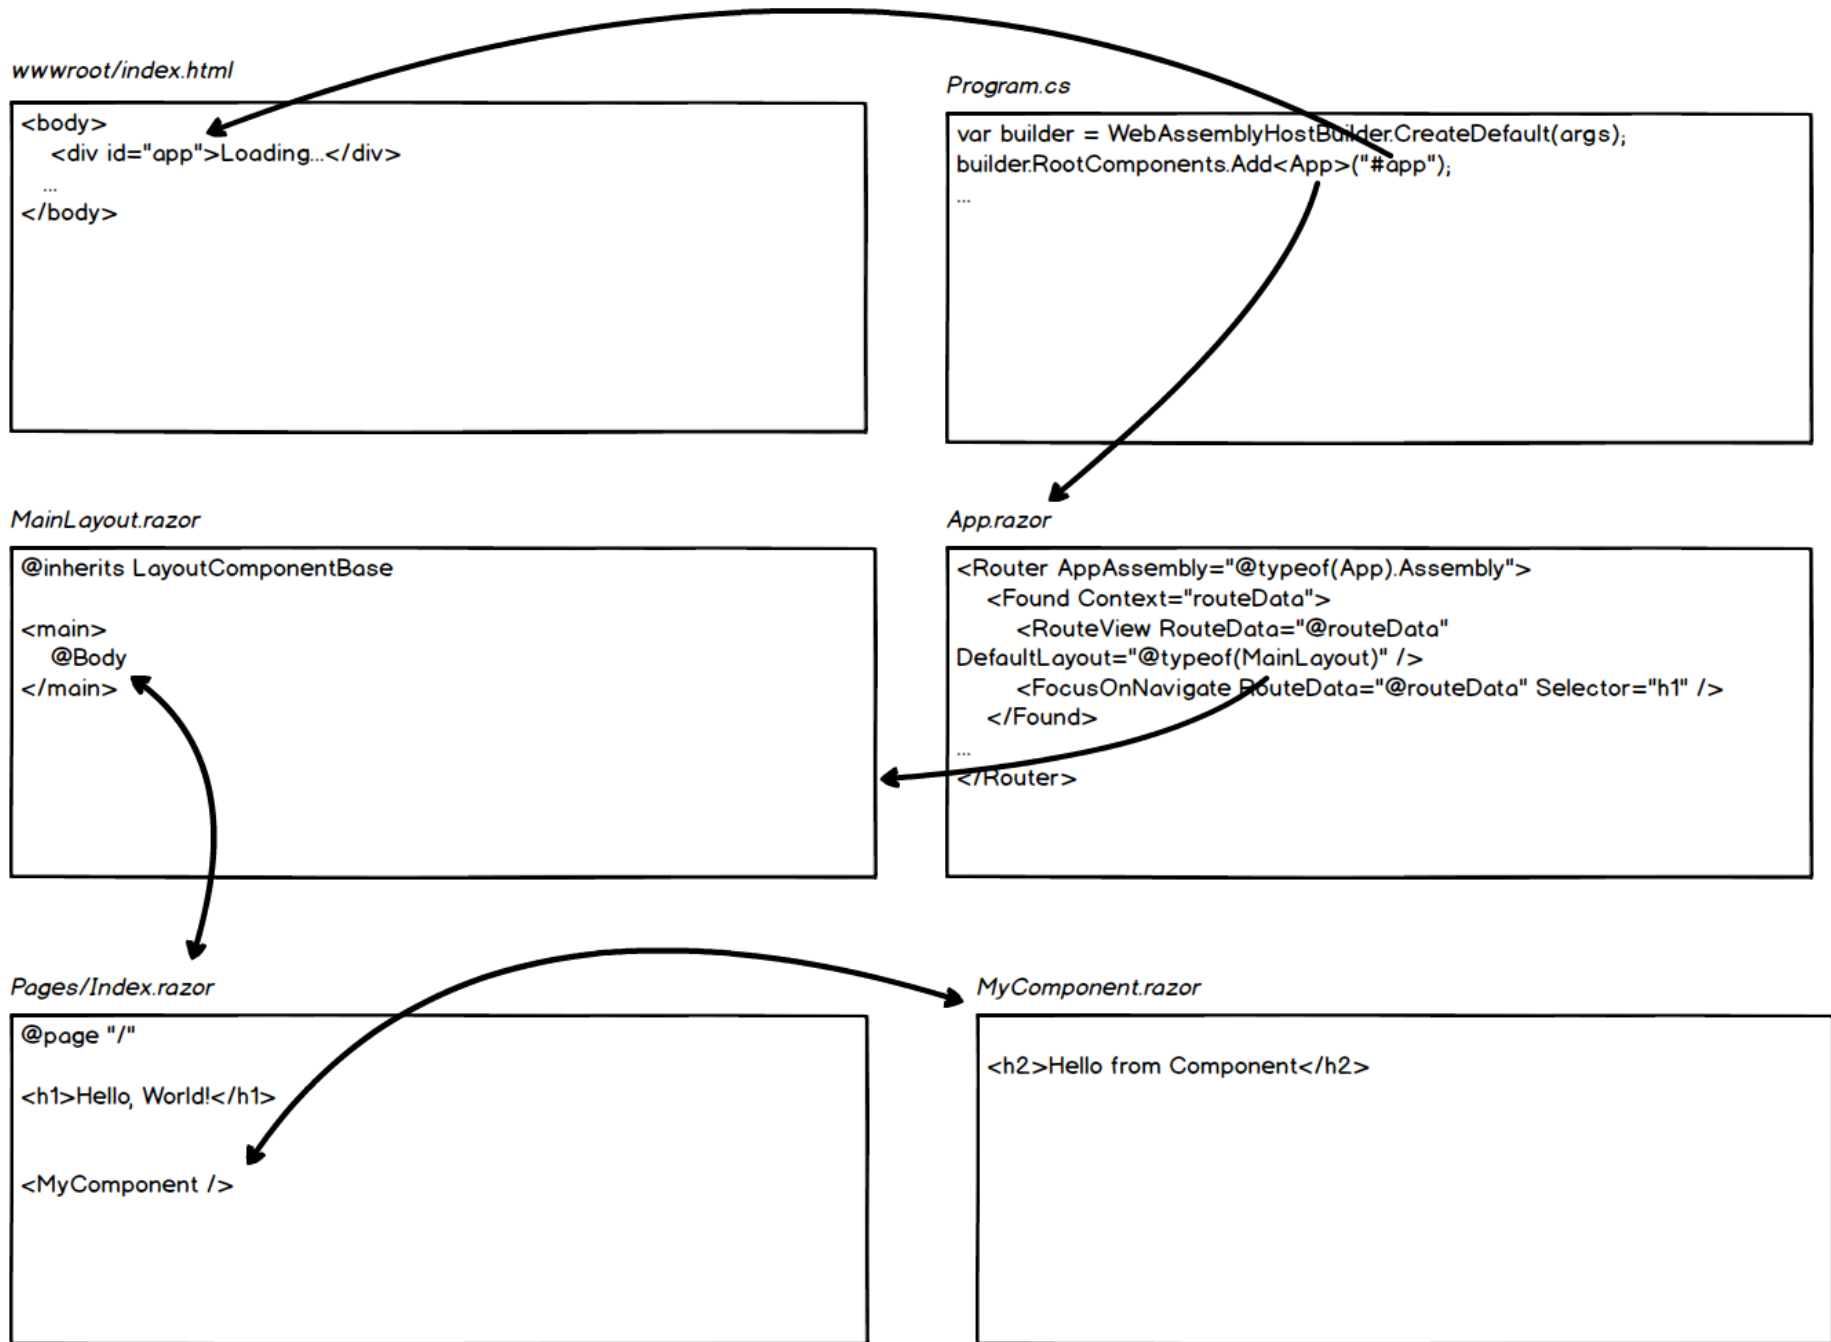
wwwroot/index.html

<body>
<div id="app">Loading...</div>
...
</body>

Program.cs

var builder = WebAssemblyHostBuilder.CreateDefault(args);
builder.RootComponents.Add<App>("#app");
...

MainLayout.razor

@inherits LayoutComponentBase

<main>
@Body
</main>

App.razor

<Router AppAssembly="@typeof(App).Assembly">
<Found Context="routeData">
<RouteView RouteData="@routeData" DefaultLayout="@typeof(MainLayout)" />
<FocusOnNavigate RouteData="@routeData" Selector="h1" />
</Found>
...
</Router>

Pages/Index.razor

@page "/"

<h1>Hello, World!</h1>

<MyComponent />

MyComponent.razor

<h2>Hello from Component</h2>